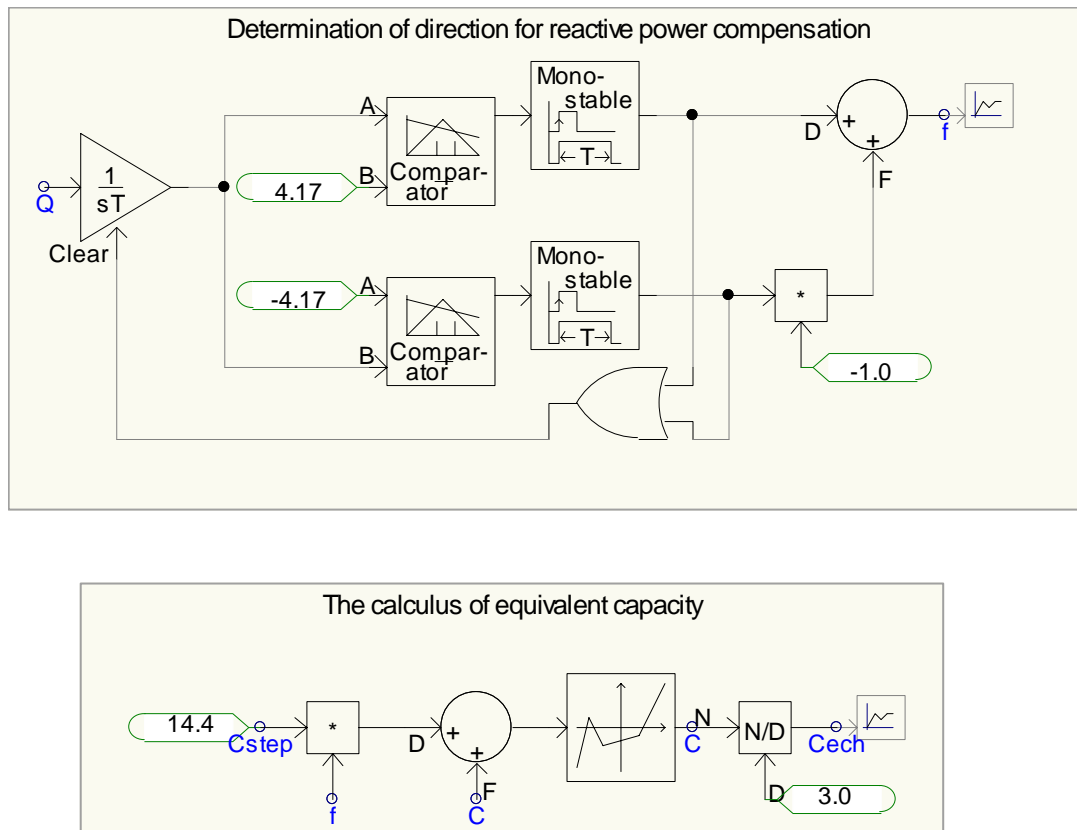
Determination of direction for reactive power compensation

Q

$\frac{1}{sT}$

Clear

4.17

A

B

Comparator

Monostable

T

D

+

+

f

F

-4.17

A

B

Comparator

Monostable

T

*

-1.0

The calculus of equivalent capacity

14.4

Cstep

*

f

D

+

+

F

C

N

C

N/D

D

3.0

Cech